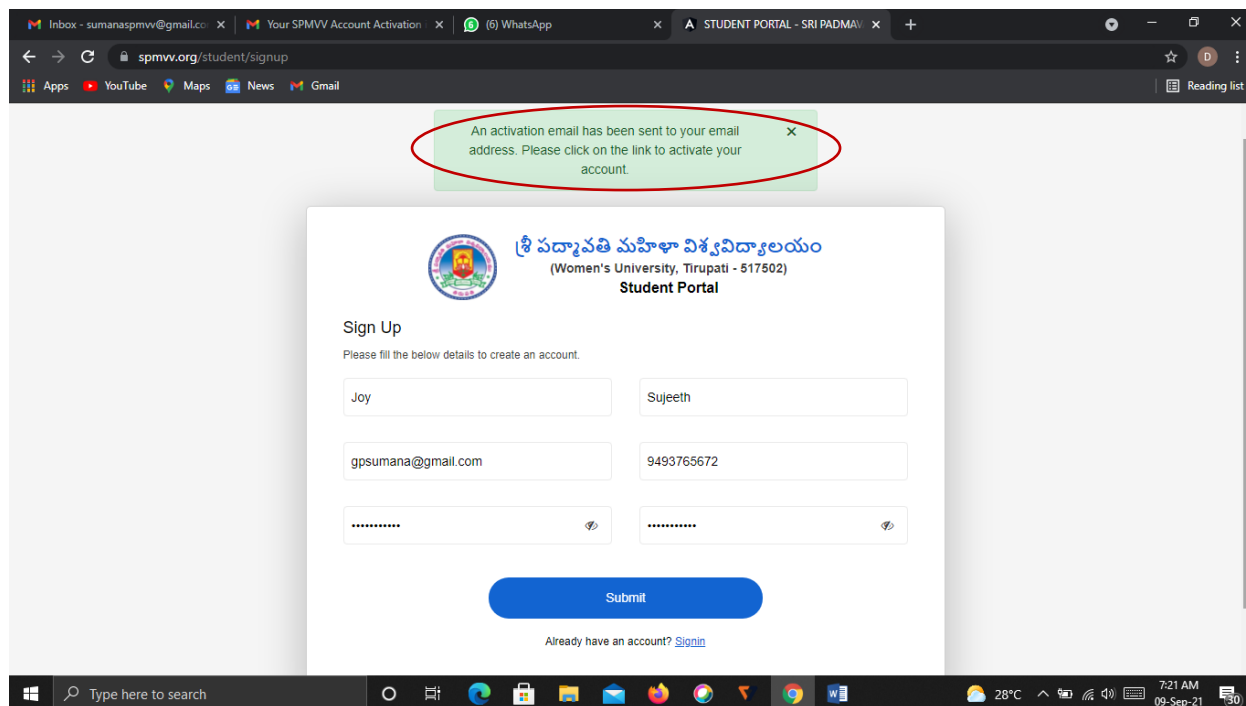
Inbox - sumanaspmvv@gmail.co ×
Your SPMVV Account Activation ×
(6) WhatsApp ×
STUDENT PORTAL - SRI PADMAV ×
+

spmvv.org/student/signup

Apps
YouTube
Maps
News
Gmail
Reading list

An activation email has been sent to your email address. Please click on the link to activate your account. ×

శ్రీ పద్మావతి మహిళా విశ్వవిద్యాలయం
(Women's University, Tirupati - 517502)
Student Portal

Sign Up

Please fill the below details to create an account.

Joy
Sujeeth
gpsumana@gmail.com
9493765672
•••••••••••
•••••••••••

Submit

Already have an account? Signin

Type here to search
28°C
7:21 AM
09-Sep-21
30